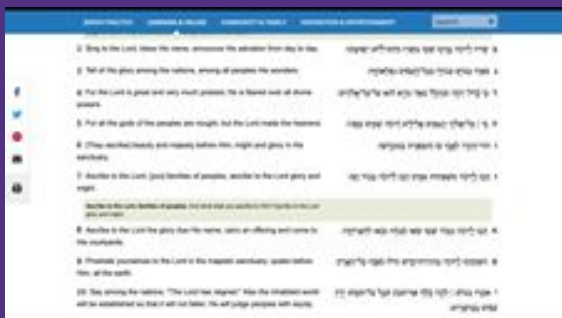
JEWISH PRACTICE   CALENDAR & HOLIDAYS   COMMUNITY & FAMILY   INSPIRATION & ENTERTAINMENT   SEARCH

2. Sing to the Lord, bless His name, announce His salvation from day to day.

3. Tell of His glory among the nations, among all peoples His wonders.

4. For the Lord is great and very much praised; He is feared over all divine powers.

5. For all the gods of the peoples are nought, but the Lord made the heavens.

6. [They ascribe] beauty and majesty before Him, might and glory in His sanctuary.

7. Ascribe to the Lord, [you] families of peoples, ascribe to the Lord glory and might.

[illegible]

8. Ascribe to the Lord the glory due His name, carry an offering and come to His courtyards.

9. Prostrate yourselves to the Lord in the majestic sanctuary; quake before Him, all the earth.

10. Say among the nations, "The Lord has reigned." Also the inhabited world will be established so that it will not falter; He will judge peoples with equity.

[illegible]